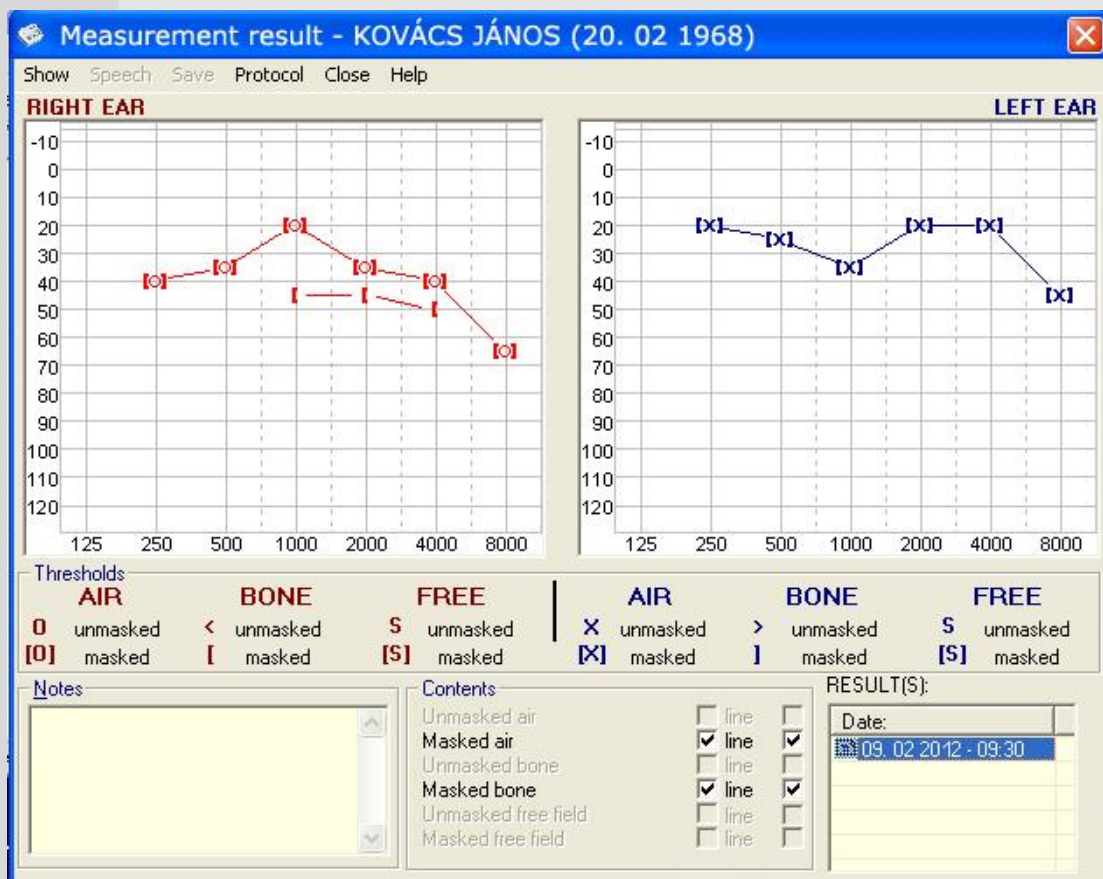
Measurement result - KOVÁCS JÁNOS (20. 02 1968)

Show Speech Save Protocol Close Help

RIGHT EAR

-10
0
10
20
30
40
50
60
70
80
90
100
110
120

125 250 500 1000 2000 4000 8000

[O] [O] [O] [O] [O] [O]
[ [ [

LEFT EAR

-10
0
10
20
30
40
50
60
70
80
90
100
110
120

125 250 500 1000 2000 4000 8000

[X] [X] [X] [X] [X] [X]

Thresholds

| AIR | | BONE | | FREE | | AIR | | BONE | | FREE | |
|---|---|---|---|---|---|---|---|---|---|---|---|
| O | unmasked | < | unmasked | S | unmasked | X | unmasked | > | unmasked | S | unmasked |
| [O] | masked | [ | masked | [S] | masked | [X] | masked | ] | masked | [S] | masked |

Notes

Contents
Unmasked air line
Masked air line
Unmasked bone line
Masked bone line
Unmasked free field line
Masked free field line

RESULT(S):
Date:
09. 02 2012 - 09:30